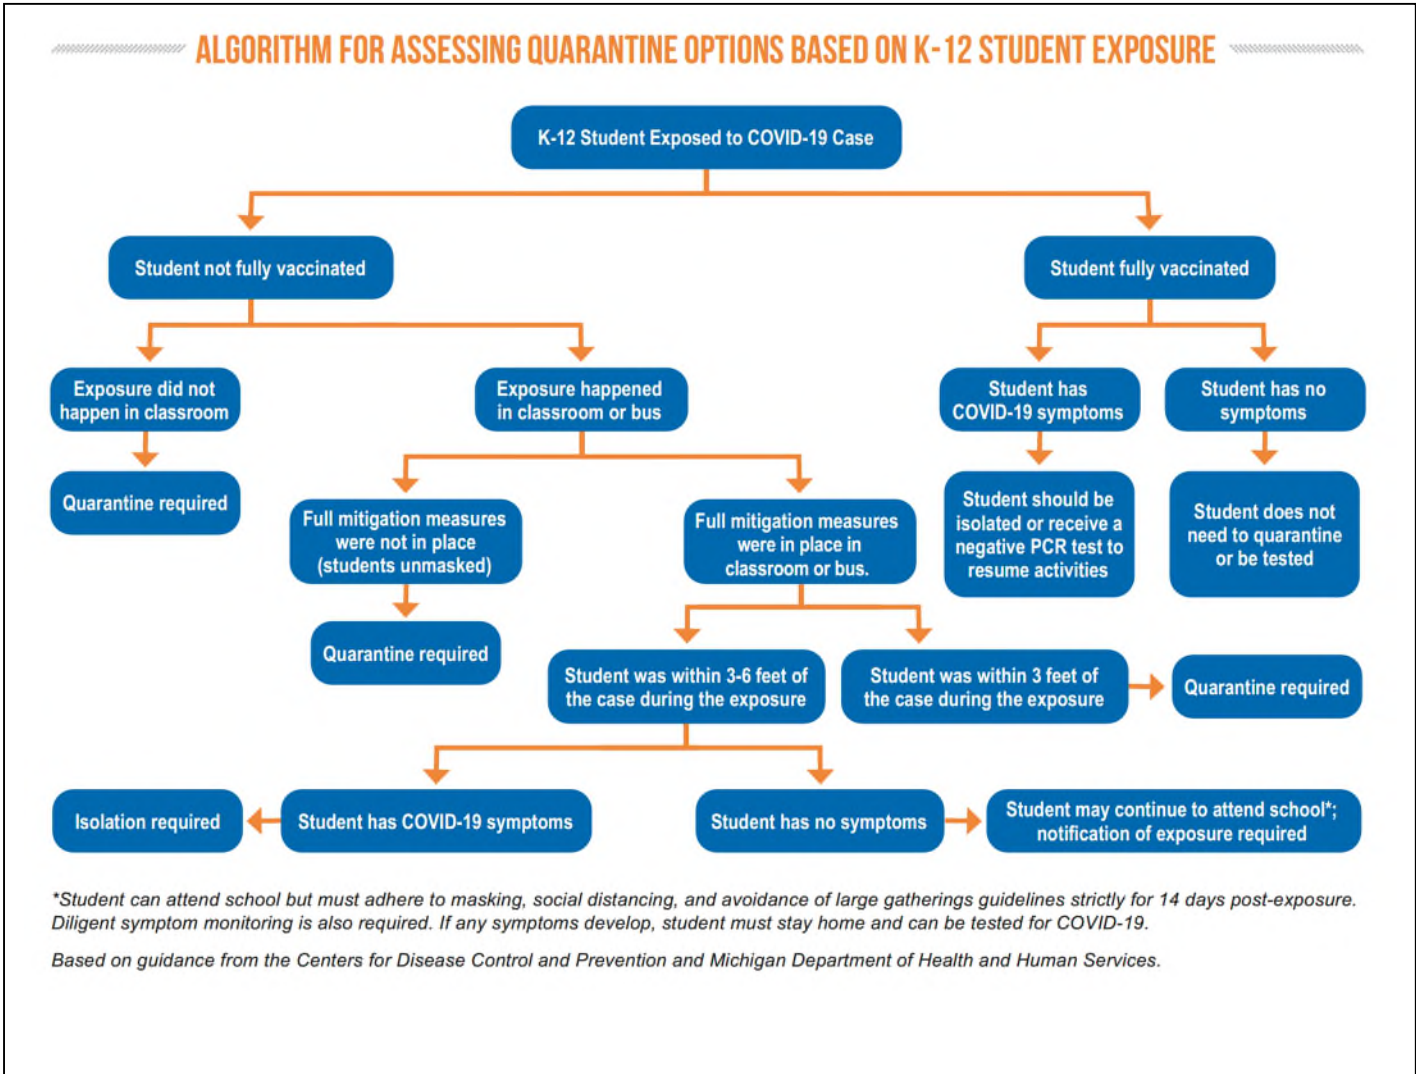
ALGORITHM FOR ASSESSING QUARANTINE OPTIONS BASED ON K-12 STUDENT EXPOSURE

K-12 Student Exposed to COVID-19 Case

Student not fully vaccinated

Student fully vaccinated

Exposure did not happen in classroom

Quarantine required

Exposure happened in classroom or bus

Full mitigation measures were not in place (students unmasked)

Quarantine required

Full mitigation measures were in place in classroom or bus.

Student was within 3-6 feet of the case during the exposure

Student was within 3 feet of the case during the exposure

Quarantine required

Isolation required

Student has COVID-19 symptoms

Student has no symptoms

Student may continue to attend school*; notification of exposure required

Student has COVID-19 symptoms

Student should be isolated or receive a negative PCR test to resume activities

Student has no symptoms

Student does not need to quarantine or be tested

*Student can attend school but must adhere to masking, social distancing, and avoidance of large gatherings guidelines strictly for 14 days post-exposure. Diligent symptom monitoring is also required. If any symptoms develop, student must stay home and can be tested for COVID-19.

Based on guidance from the Centers for Disease Control and Prevention and Michigan Department of Health and Human Services.